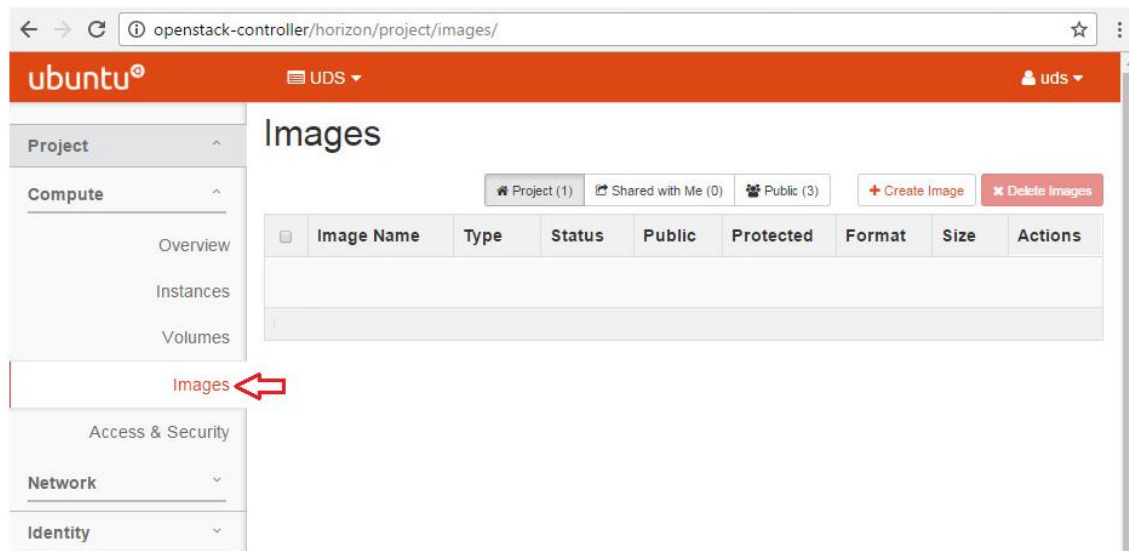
openstack-controller/horizon/project/images/

ubuntu

UDS

uds

Project

Compute

Overview

Instances

Volumes

Images

Access & Security

Network

Identity

Images

Project (1)

Shared with Me (0)

Public (3)

+ Create Image

Delete Images

|  | Image Name | Type | Status | Public | Protected | Format | Size | Actions |
|---|---|---|---|---|---|---|---|---|